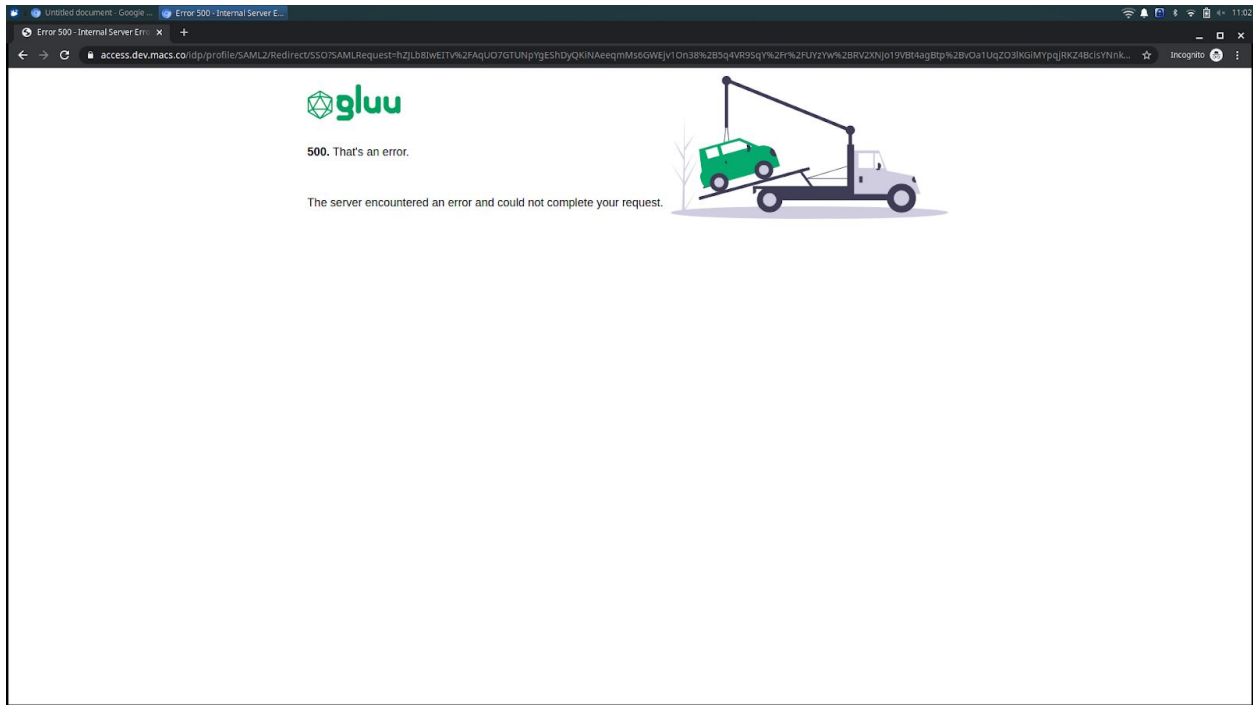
Untitled document - Google ... Error 500 - Internal Server E...

11:02

Error 500 - Internal Server Erro ×

access.dev.macs.co/idp/profile/SAML2/Redirect/SSO?SAMLRequest=hZJLb8IwEITv%2FAqUO7GTUNpYgEShDyQKiNAeeqmMs6GWEjv1On38%2B5q4VR9SqY%2Fr%2FUYzYw%2BRV2XNJo19VBt4agBtp%2BvOa1UqZO3lKGiMYpqjRKZ4BcisYNnk...

Incognito

gluu

**500.** That's an error.

The server encountered an error and could not complete your request.